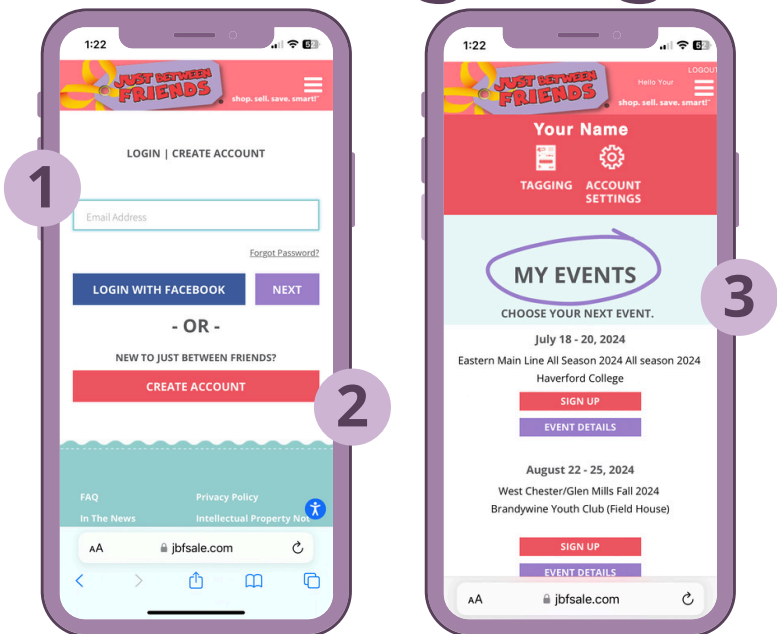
1:22

JUST BETWEEN FRIENDS
shop. sell. save. smart!

LOGIN | CREATE ACCOUNT

1

Email Address

Forgot Password?

LOGIN WITH FACEBOOK

NEXT

- OR -

NEW TO JUST BETWEEN FRIENDS?

CREATE ACCOUNT

2

FAQ
Privacy Policy
In The News
Intellectual Property Not

AA jbfsale.com

1:22

JUST BETWEEN FRIENDS
shop. sell. save. smart!
Hello Your
LOGOUT

Your Name

TAGGING
ACCOUNT SETTINGS

MY EVENTS

3

CHOOSE YOUR NEXT EVENT.

July 18 - 20, 2024
Eastern Main Line All Season 2024 All season 2024
Haverford College

SIGN UP
EVENT DETAILS

August 22 - 25, 2024
West Chester/Glen Mills Fall 2024
Brandywine Youth Club (Field House)

SIGN UP
EVENT DETAILS

AA jbfsale.com